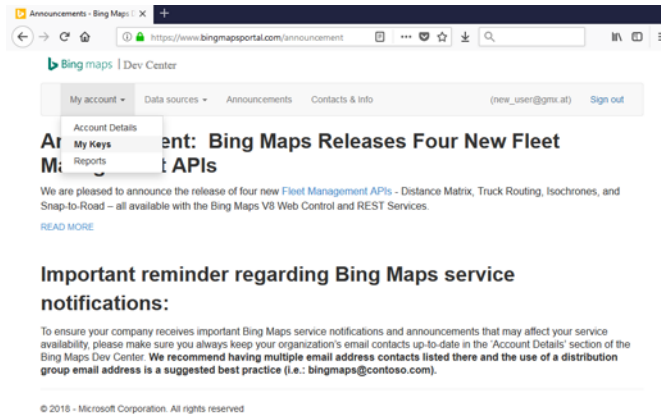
Announcements - Bing Maps D ×
+
https://www.bingmapsportal.com/announcement
Bing maps | Dev Center
My account ▾ Data sources ▾ Announcements Contacts & Info (new_user@gmx.at) Sign out
Account Details
My Keys
Reports
An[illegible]ent: Bing Maps Releases Four New Fleet M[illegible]t APIs

We are pleased to announce the release of four new Fleet Management APIs - Distance Matrix, Truck Routing, Isochrones, and Snap-to-Road – all available with the Bing Maps V8 Web Control and REST Services.

READ MORE

Important reminder regarding Bing Maps service notifications:

To ensure your company receives important Bing Maps service notifications and announcements that may affect your service availability, please make sure you always keep your organization's email contacts up-to-date in the 'Account Details' section of the Bing Maps Dev Center. We recommend having multiple email address contacts listed there and the use of a distribution group email address is a suggested best practice (i.e.: bingmaps@contoso.com).

© 2018 - Microsoft Corporation. All rights reserved